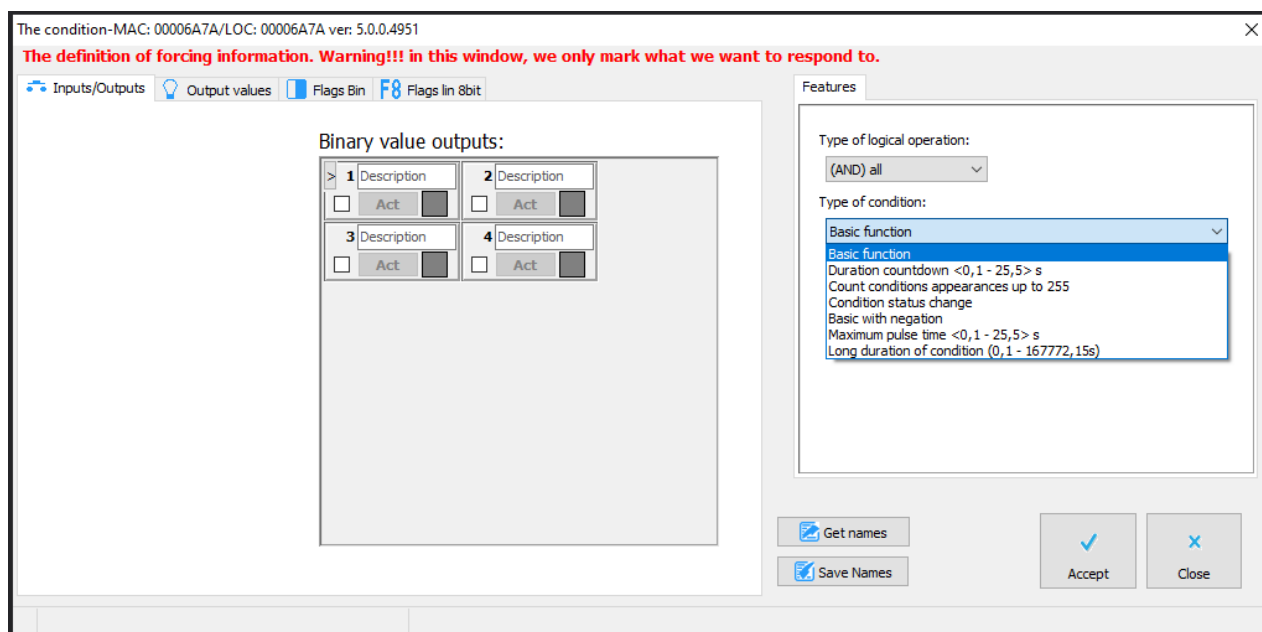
The condition-MAC: 00006A7A/LOC: 00006A7A ver: 5.0.0.4951

The definition of forcing information. Warning!!! in this window, we only mark what we want to respond to.

Inputs/Outputs
Output values
Flags Bin
F8 Flags lin 8bit

Binary value outputs:

> 1 Description
Act
2 Description
Act
3 Description
Act
4 Description
Act

Features

Type of logical operation:
(AND) all

Type of condition:
Basic function
Basic function
Duration countdown <0,1 - 25,5> s
Count conditions appearances up to 255
Condition status change
Basic with negation
Maximum pulse time <0,1 - 25,5> s
Long duration of condition (0,1 - 167772,15s)

Get names
Save Names
Accept
Close